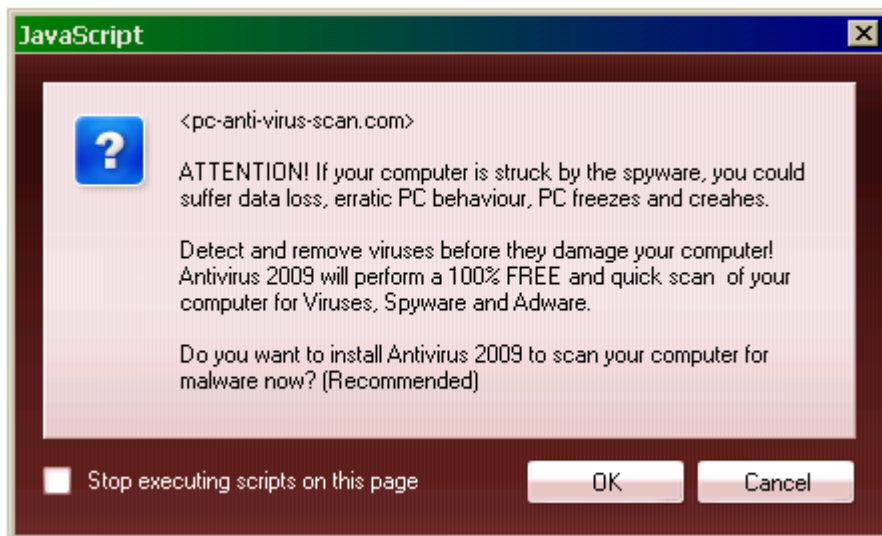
JavaScript

?

<pc-anti-virus-scan.com>

ATTENTION! If your computer is struck by the spyware, you could suffer data loss, erratic PC behaviour, PC freezes and creahes.

Detect and remove viruses before they damage your computer! Antivirus 2009 will perform a 100% FREE and quick scan of your computer for Viruses, Spyware and Adware.

Do you want to install Antivirus 2009 to scan your computer for malware now? (Recommended)

Stop executing scripts on this page

OK

Cancel